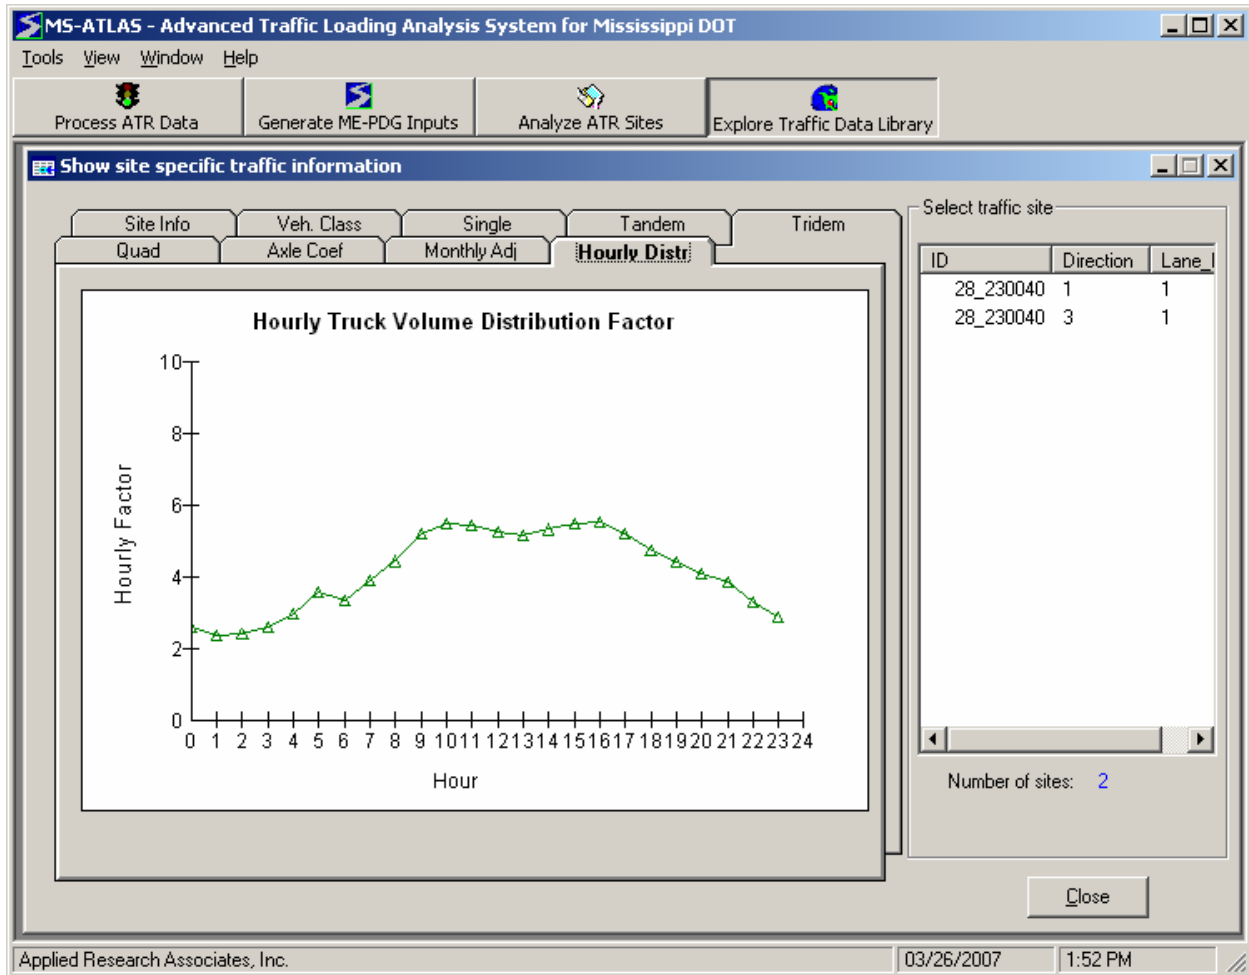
MS-ATLAS - Advanced Traffic Loading Analysis System for Mississippi DOT

Tools View Window Help

Process ATR Data
Generate ME-PDG Inputs
Analyze ATR Sites
Explore Traffic Data Library

Show site specific traffic information

Site Info
Veh. Class
Single
Tandem
Tridem
Quad
Axle Coef
Monthly Adj
Hourly Distr

Hourly Truck Volume Distribution Factor

Hourly Factor

10
8
6
4
2
0

0 1 2 3 4 5 6 7 8 9 10 11 12 13 14 15 16 17 18 19 20 21 22 23 24

Hour

Select traffic site

| ID | Direction | Lane_ |
|---|---|---|
| 28_230040 | 1 | 1 |
| 28_230040 | 3 | 1 |

Number of sites: 2

Close

Applied Research Associates, Inc.
03/26/2007
1:52 PM